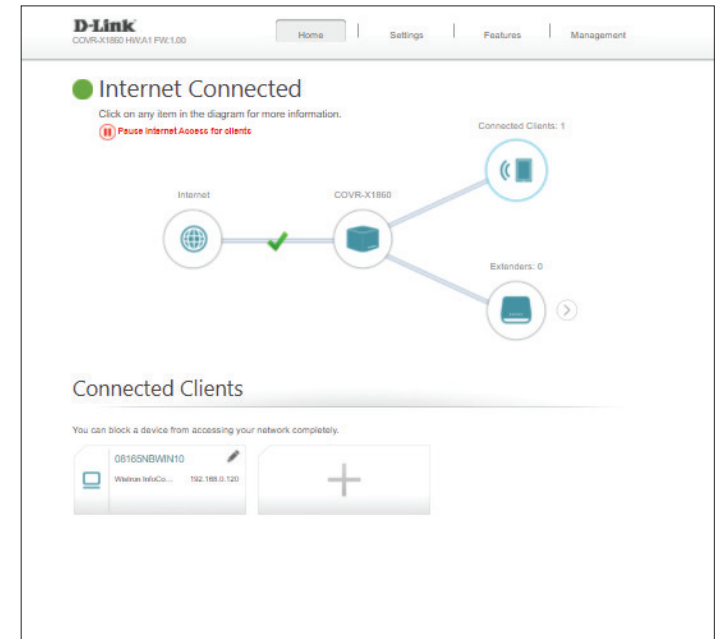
D-Link
COVR-X1860 HW:A1 FW:1.00

Home | Settings | Features | Management

Internet Connected

Click on any item in the diagram for more information.

Pause Internet Access for clients

Connected Clients: 1

Internet

COVR-X1860

Extenders: 0

Connected Clients

You can block a device from accessing your network completely.

08165NBWIN10

Wistron InfoCo... 192.168.0.120